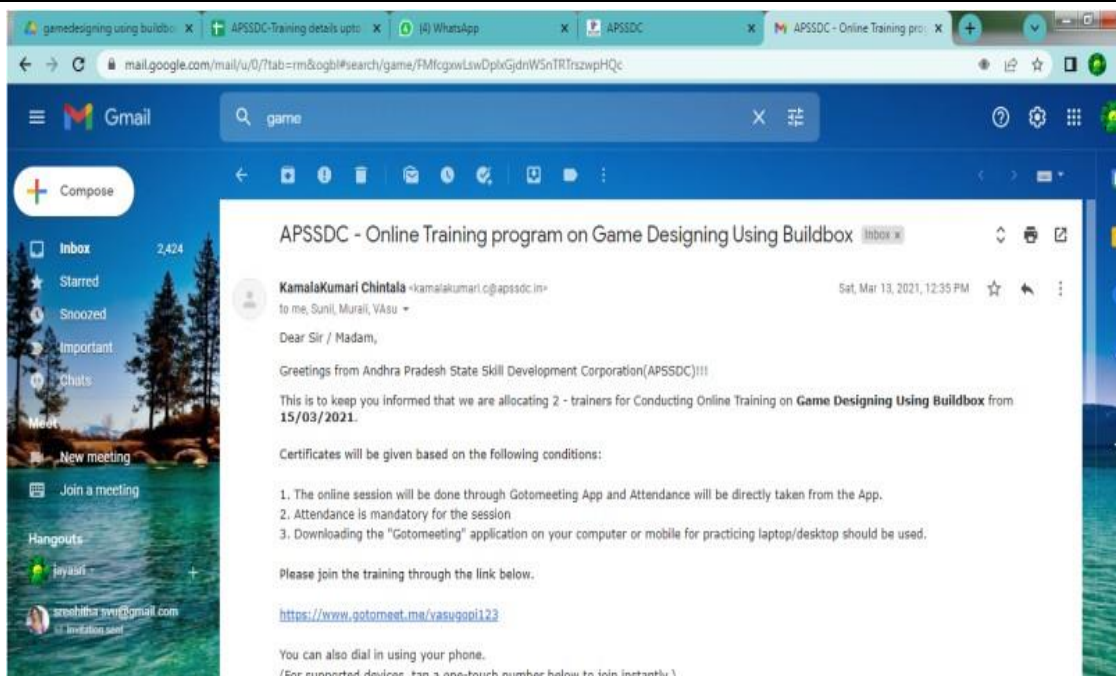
gamedesigning using buildbo ×
APSSDC-Training details upto ×
(4) WhatsApp ×
APSSDC ×
APSSDC - Online Training pro ×

mail.google.com/mail/u/0/?tab=rm&ogbl#search/game/FMfcgxwLswDplxGjdnWSnTRTrszwpHQc

Gmail
game

Compose
Inbox 2,424
Starred
Snoozed
Important
Chats
Meet
New meeting
Join a meeting
Hangouts
jayasri
sreehitha.svu@gmail.com
Invitation sent

APSSDC - Online Training program on Game Designing Using Buildbox Inbox ×

KamalaKumari Chintala <kamalakumari.c@apssdc.in>
to me, Sunil, Murali, VAsu
Sat, Mar 13, 2021, 12:35 PM

Dear Sir / Madam,

Greetings from Andhra Pradesh State Skill Development Corporation(APSSDC)!!!

This is to keep you informed that we are allocating 2 - trainers for Conducting Online Training on **Game Designing Using Buildbox** from **15/03/2021**.

Certificates will be given based on the following conditions:

1. The online session will be done through Gotomeeting App and Attendance will be directly taken from the App.
2. Attendance is mandatory for the session
3. Downloading the "Gotomeeting" application on your computer or mobile for practicing laptop/desktop should be used.

Please join the training through the link below.

https://www.gotomeet.me/vasugopi123

You can also dial in using your phone.
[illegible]